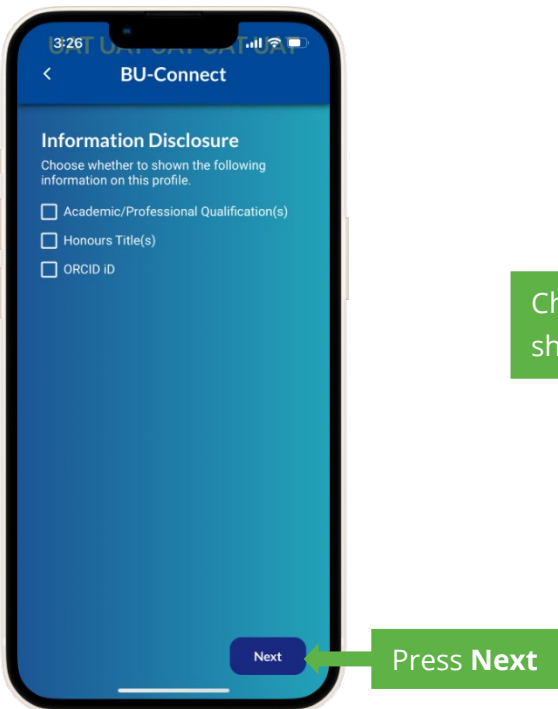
3:26
UAT UAT UAT UAT UAT
<
BU-Connect

Information Disclosure
Choose whether to shown the following information on this profile.

Academic/Professional Qualification(s)
Honours Title(s)
ORCID iD

Ch
sh

Next

Press **Next**